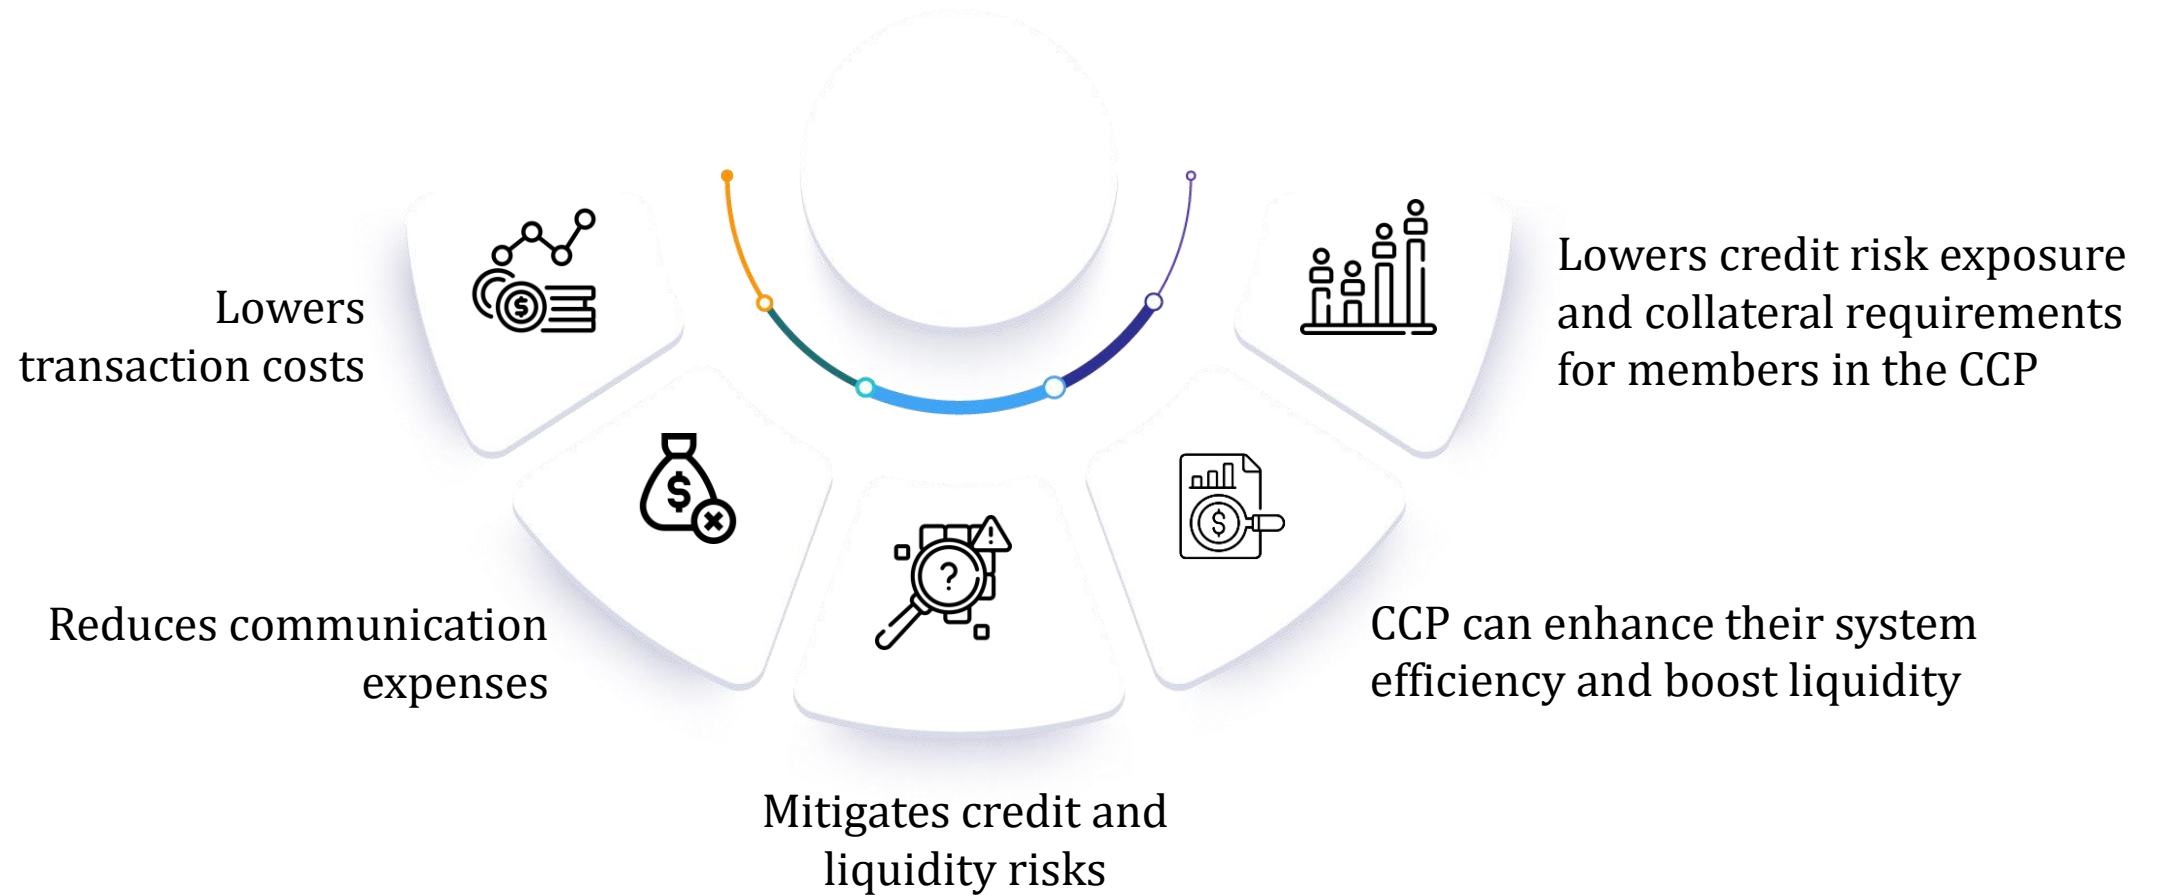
Lowers transaction costs

Lowers credit risk exposure and collateral requirements for members in the CCP

Reduces communication expenses

CCP can enhance their system efficiency and boost liquidity

Mitigates credit and liquidity risks